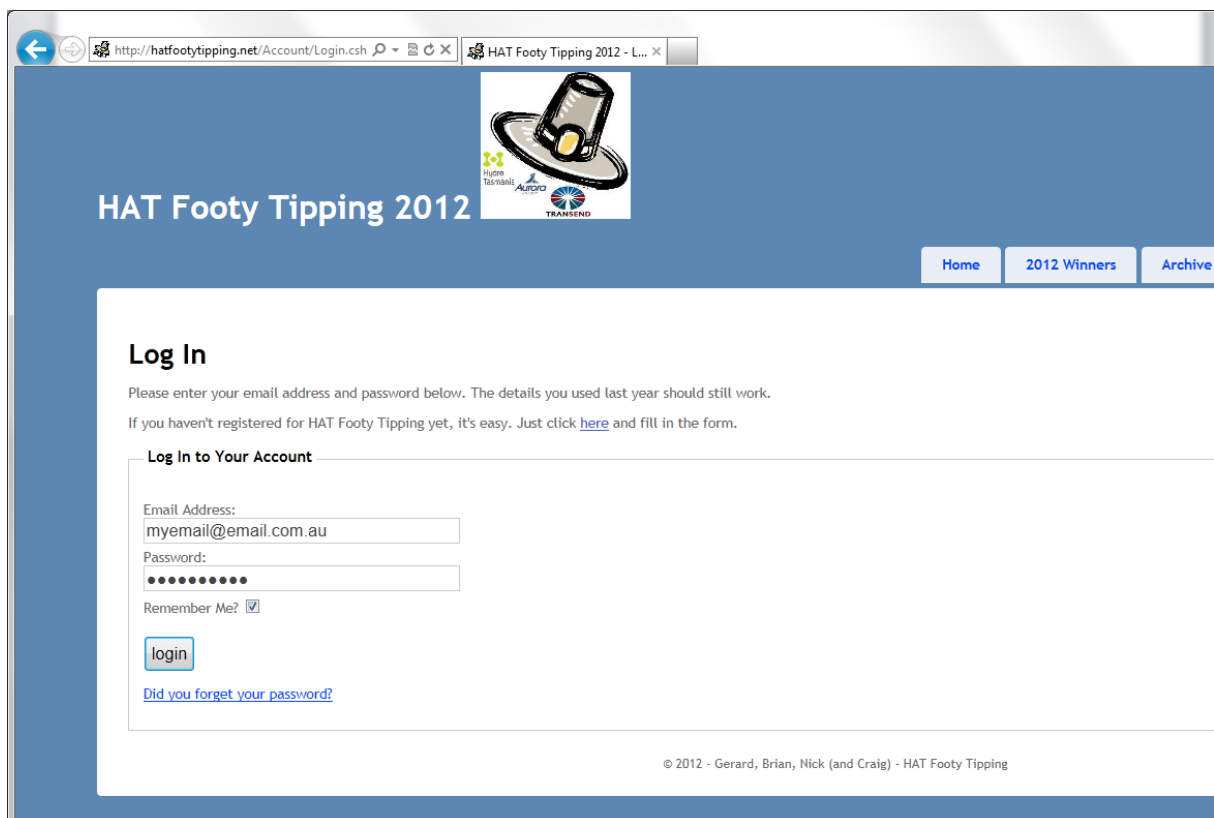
http://hatfootytipping.net/Account/Login.csh

HAT Footy Tipping 2012 - L...

HAT Footy Tipping 2012

Hydro Tasmania
Aurora
TRANSEND

Home
2012 Winners
Archive

Log In

Please enter your email address and password below. The details you used last year should still work.

If you haven't registered for HAT Footy Tipping yet, it's easy. Just click here and fill in the form.

Log In to Your Account

Email Address:
myemail@email.com.au
Password:
••••••••••
Remember Me?

login

Did you forget your password?

© 2012 - Gerard, Brian, Nick (and Craig) - HAT Footy Tipping